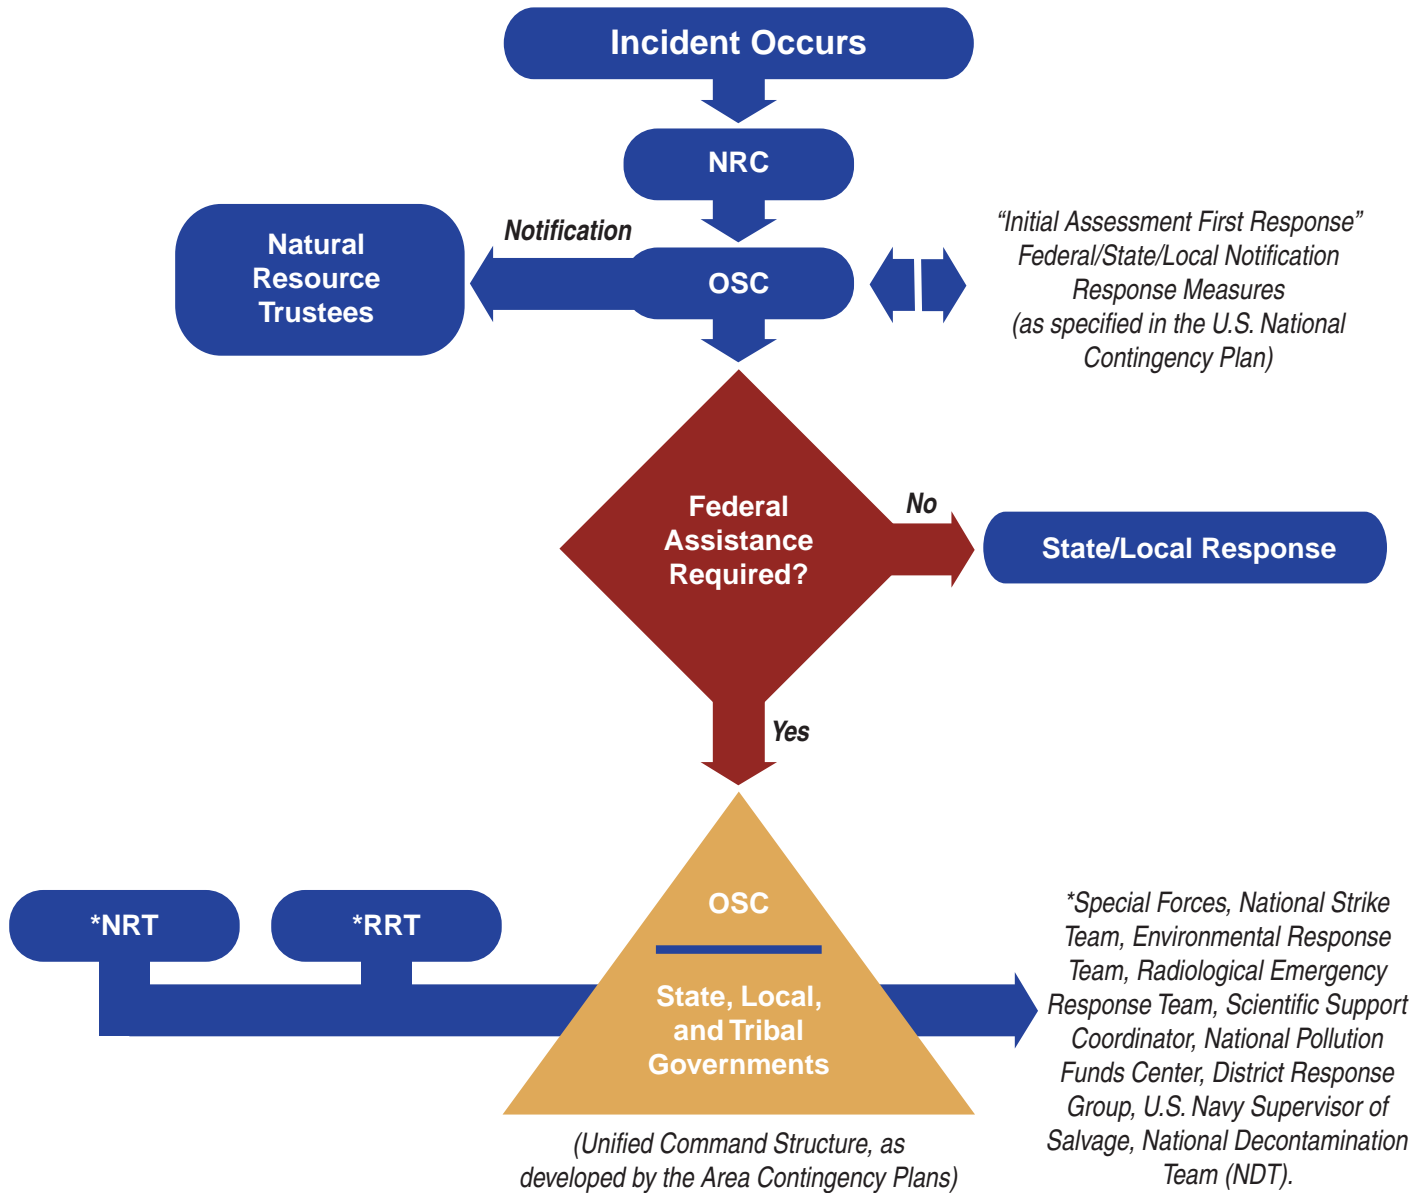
Incident Occurs

NRC

Natural Resource Trustees

Notification

OSC

"Initial Assessment First Response" Federal/State/Local Notification Response Measures (as specified in the U.S. National Contingency Plan)

Federal Assistance Required?

No

State/Local Response

Yes

*NRT

*RRT

OSC

State, Local, and Tribal Governments

(Unified Command Structure, as developed by the Area Contingency Plans)

*Special Forces, National Strike Team, Environmental Response Team, Radiological Emergency Response Team, Scientific Support Coordinator, National Pollution Funds Center, District Response Group, U.S. Navy Supervisor of Salvage, National Decontamination Team (NDT).